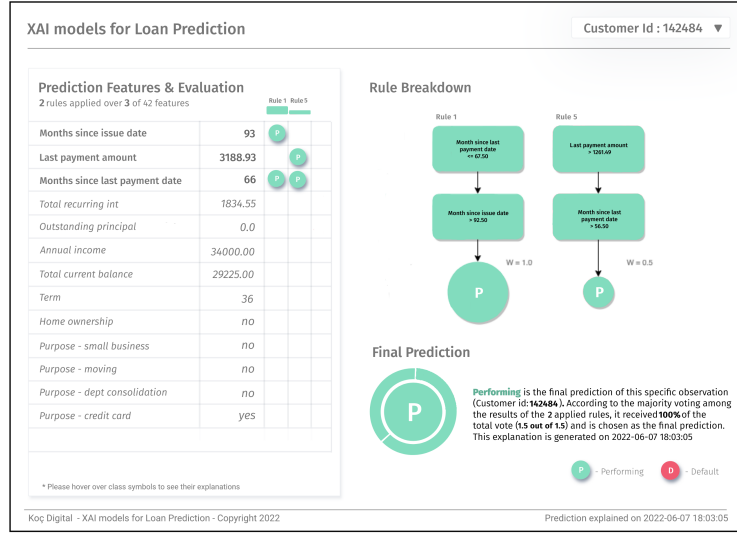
XAI models for Loan Prediction

Customer Id : 142484 ▼

Prediction Features & Evaluation
2 rules applied over 3 of 42 features

Rule 1 Rule 5

| Feature | Value | Rule 1 | Rule 5 |
|---|---|---|---|
| Months since issue date | 93 | P | |
| Last payment amount | 3188.93 | | P |
| Months since last payment date | 66 | P | P |
| Total recurring int | 1834.55 | | |
| Outstanding principal | 0.0 | | |
| Annual income | 34000.00 | | |
| Total current balance | 29225.00 | | |
| Term | 36 | | |
| Home ownership | no | | |
| Purpose - small business | no | | |
| Purpose - moving | no | | |
| Purpose - dept consolidation | no | | |
| Purpose - credit card | yes | | |

* Please hover over class symbols to see their explanations

Rule Breakdown

Rule 1

Month since last payment date <= 67.50

Month since issue date > 92.50

W = 1.0

P

Rule 5

Last payment amount > 1261.49

Month since last payment date > 56.50

W = 0.5

P

Final Prediction

P

Performing is the final prediction of this specific observation (Customer id: 142484 ). According to the majority voting among the results of the 2 applied rules, it received 100% of the total vote (1.5 out of 1.5) and is chosen as the final prediction. This explanation is generated on 2022-06-07 18:03:05

P - Performing D - Default

Koç Digital - XAI models for Loan Prediction - Copyright 2022

Prediction explained on 2022-06-07 18:03:05